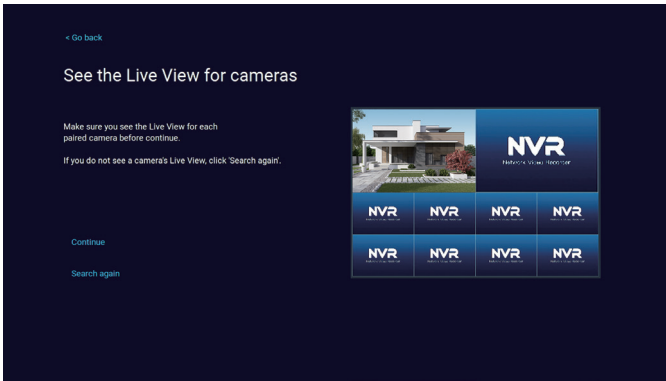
< Go back

See the Live View for cameras

Make sure you see the Live View for each paired camera before continue.

If you do not see a camera's Live View, click 'Search again'.

Continue

Search again

NVR
Network Video Recorder

NVR

NVR

NVR

NVR

NVR

NVR

NVR

NVR